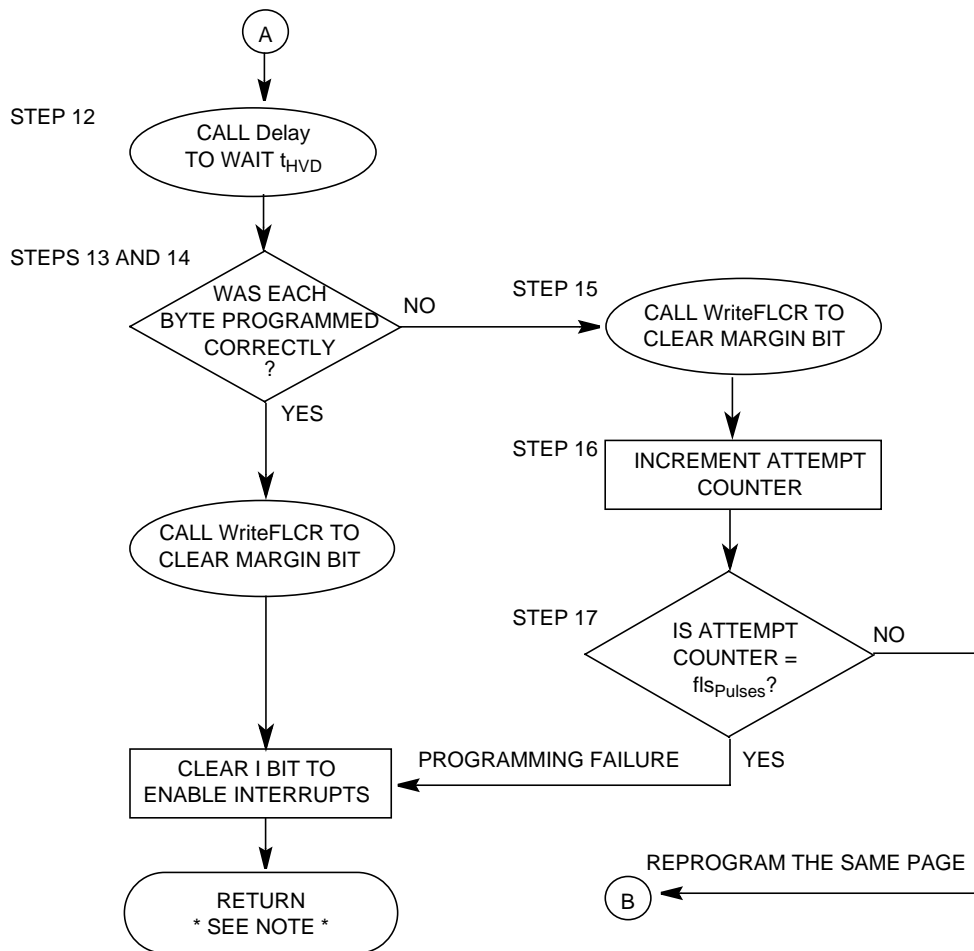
A

STEP 12

CALL Delay TO WAIT $t_{HVD}$

STEPS 13 AND 14

WAS EACH BYTE PROGRAMMED CORRECTLY ?

NO

STEP 15

CALL WriteFLCR TO CLEAR MARGIN BIT

YES

STEP 16

INCREMENT ATTEMPT COUNTER

CALL WriteFLCR TO CLEAR MARGIN BIT

STEP 17

IS ATTEMPT COUNTER = $fls_{Pulses}$?

NO

PROGRAMMING FAILURE

YES

CLEAR I BIT TO ENABLE INTERRUPTS

REPROGRAM THE SAME PAGE

B

RETURN
* SEE NOTE *